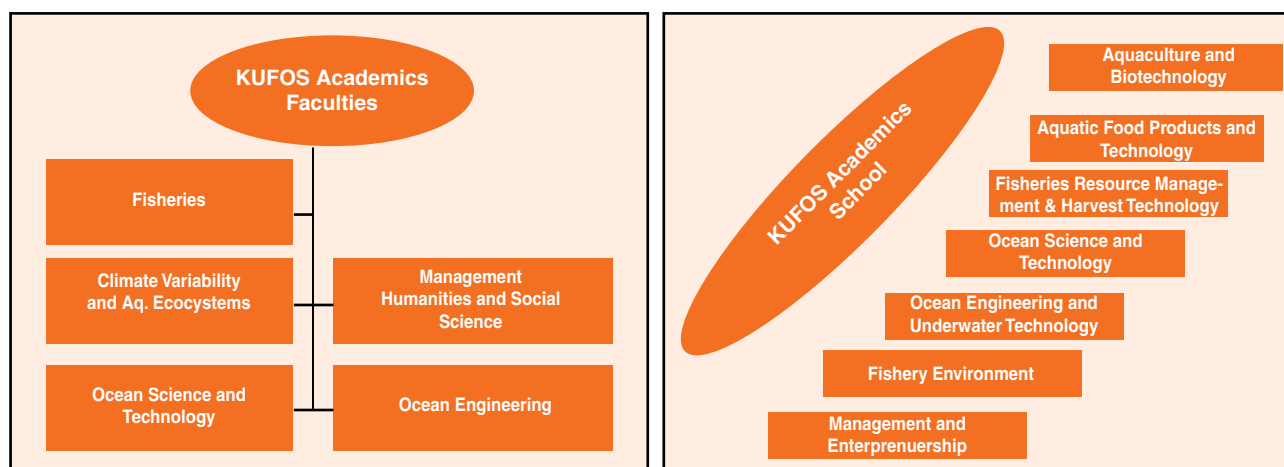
KUFOS Academics Faculties

Fisheries

Climate Variability and Aq. Ecocystems

Management Humanities and Social Science

Ocean Science and Technology

Ocean Engineering

KUFOS Academics School

Aquaculture and Biotechnology

Aquatic Food Products and Technology

Fisheries Resource Management & Harvest Technology

Ocean Science and Technology

Ocean Engineering and Underwater Technology

Fishery Environment

Management and Enterprenuership